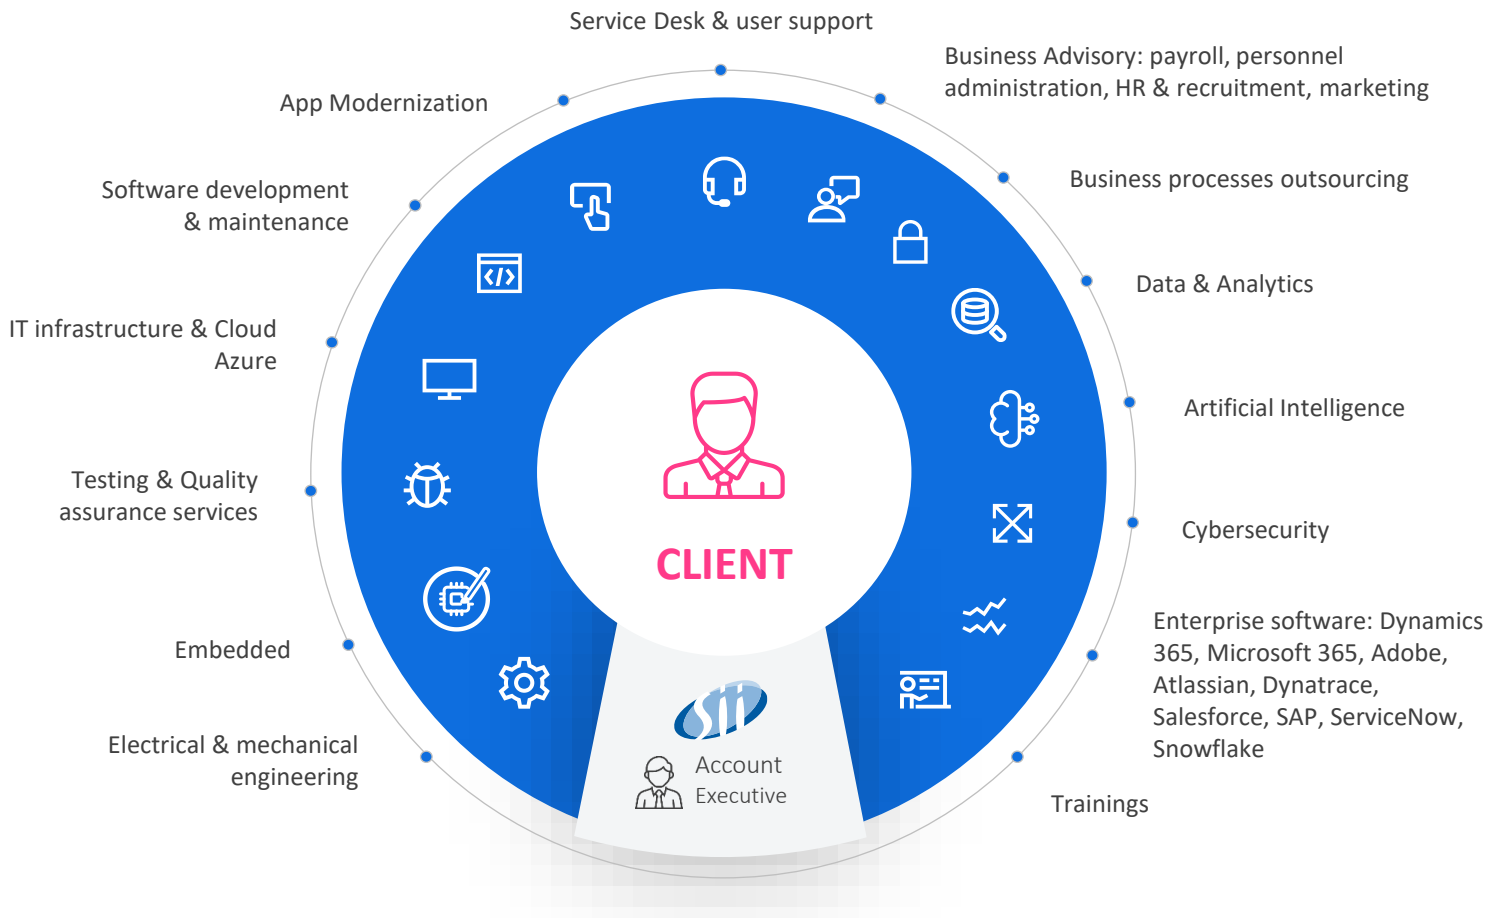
Service Desk & user support

Business Advisory: payroll, personnel administration, HR & recruitment, marketing

App Modernization

Business processes outsourcing

Software development & maintenance

Data & Analytics

IT infrastructure & Cloud Azure

Artificial Intelligence

Testing & Quality assurance services

Cybersecurity

Embedded

Enterprise software: Dynamics 365, Microsoft 365, Adobe, Atlassian, Dynatrace, Salesforce, SAP, ServiceNow, Snowflake

Electrical & mechanical engineering

Trainings

CLIENT

Sii

Account Executive